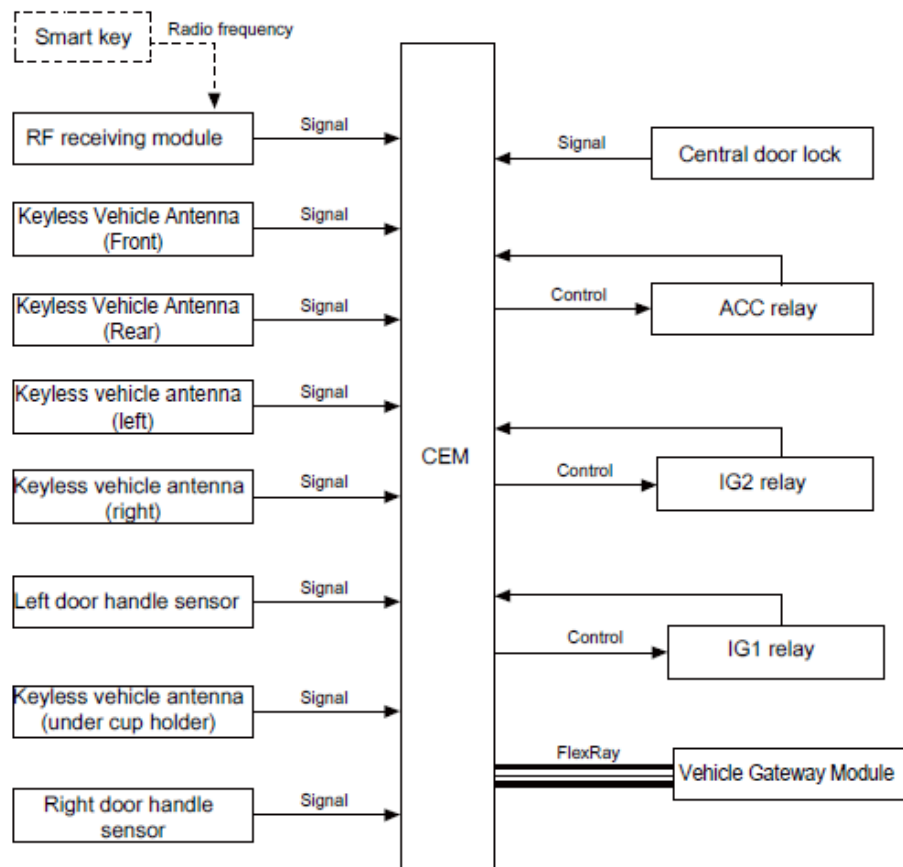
Smart key

Radio frequency

RF receiving module

Signal

Keyless Vehicle Antenna (Front)

Signal

Keyless Vehicle Antenna (Rear)

Signal

Keyless vehicle antenna (left)

Signal

Keyless vehicle antenna (right)

Signal

Left door handle sensor

Signal

Keyless vehicle antenna (under cup holder)

Signal

Right door handle sensor

Signal

CEM

Signal

Central door lock

Control

ACC relay

Control

IG2 relay

Control

IG1 relay

FlexRay

Vehicle Gateway Module